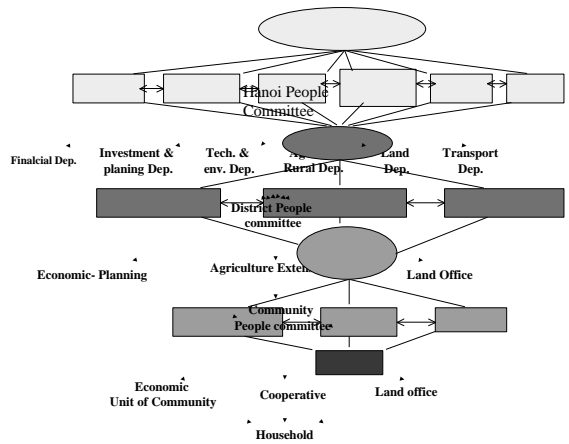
Hanoi People Committee

Finalcial Dep.

Investment & planing Dep.

Tech. & env. Dep.

Ag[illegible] Rural Dep.

Land Dep.

Transport Dep.

District People committee

Economic- Planning

Agriculture Exte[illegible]

Land Office

Community People committee

Economic Unit of Community

Cooperative

Land office

Household